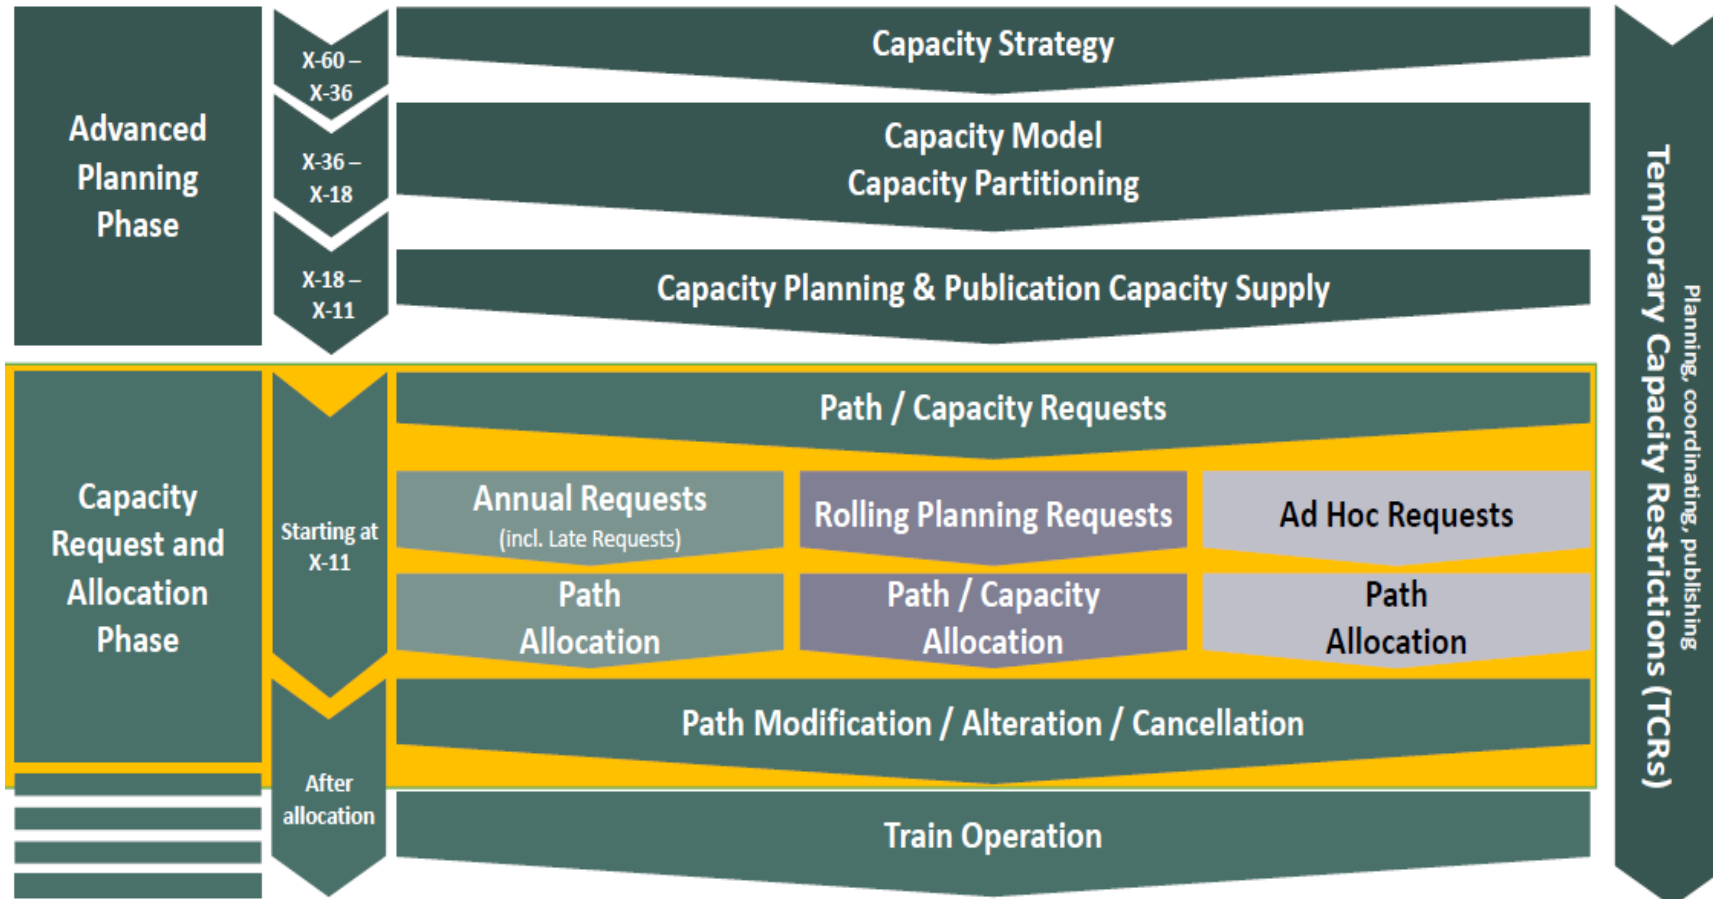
Advanced Planning Phase

X-60 – X-36

Capacity Strategy

X-36 – X-18

Capacity Model
Capacity Partitioning

X-18 – X-11

Capacity Planning & Publication Capacity Supply

Capacity Request and Allocation Phase

Starting at X-11

Path / Capacity Requests

Annual Requests
(incl. Late Requests)

Rolling Planning Requests

Ad Hoc Requests

Path Allocation

Path / Capacity Allocation

Path Allocation

Path Modification / Alteration / Cancellation

After allocation

Train Operation

Temporary Capacity Restrictions (TCRs)

Planning, coordinating, publishing